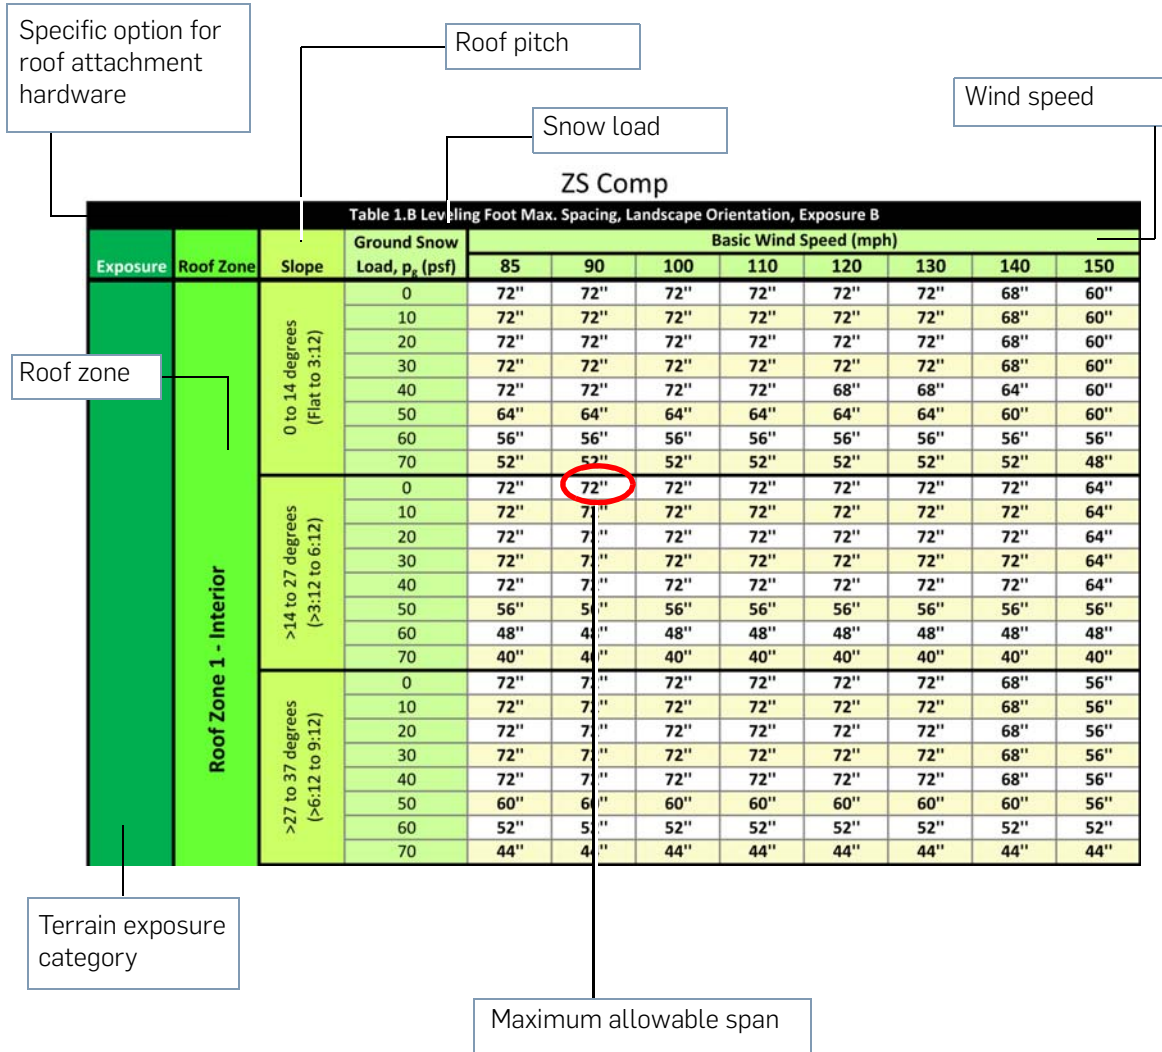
Specific option for roof attachment hardware

Roof pitch

Snow load

Wind speed

ZS Comp

Table 1.B Leveling Foot Max. Spacing, Landscape Orientation, Exposure B

| Exposure | Roof Zone | Slope | Ground Snow Load, $p_g$ (psf) | 85 | 90 | 100 | 110 | 120 | 130 | 140 | 150 |
|---|---|---|---|---|---|---|---|---|---|---|---|
| | Roof Zone 1 - Interior | 0 to 14 degrees (Flat to 3:12) | 0 | 72" | 72" | 72" | 72" | 72" | 72" | 68" | 60" |
| | | | 10 | 72" | 72" | 72" | 72" | 72" | 72" | 68" | 60" |
| | | | 20 | 72" | 72" | 72" | 72" | 72" | 72" | 68" | 60" |
| | | | 30 | 72" | 72" | 72" | 72" | 72" | 72" | 68" | 60" |
| | | | 40 | 72" | 72" | 72" | 72" | 68" | 68" | 64" | 60" |
| | | | 50 | 64" | 64" | 64" | 64" | 64" | 64" | 60" | 60" |
| | | | 60 | 56" | 56" | 56" | 56" | 56" | 56" | 56" | 56" |
| | | | 70 | 52" | 52" | 52" | 52" | 52" | 52" | 52" | 48" |
| | | >14 to 27 degrees (>3:12 to 6:12) | 0 | 72" | 72" | 72" | 72" | 72" | 72" | 72" | 64" |
| | | | 10 | 72" | 72" | 72" | 72" | 72" | 72" | 72" | 64" |
| | | | 20 | 72" | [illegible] | 72" | 72" | 72" | 72" | 72" | 64" |
| | | | 30 | 72" | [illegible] | 72" | 72" | 72" | 72" | 72" | 64" |
| | | | 40 | 72" | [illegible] | 72" | 72" | 72" | 72" | 72" | 64" |
| | | | 50 | 56" | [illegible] | 56" | 56" | 56" | 56" | 56" | 56" |
| | | | 60 | 48" | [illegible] | 48" | 48" | 48" | 48" | 48" | 48" |
| | | | 70 | 40" | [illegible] | 40" | 40" | 40" | 40" | 40" | 40" |
| | | >27 to 37 degrees (>6:12 to 9:12) | 0 | 72" | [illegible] | 72" | 72" | 72" | 72" | 68" | 56" |
| | | | 10 | 72" | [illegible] | 72" | 72" | 72" | 72" | 68" | 56" |
| | | | 20 | 72" | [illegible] | 72" | 72" | 72" | 72" | 68" | 56" |
| | | | 30 | 72" | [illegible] | 72" | 72" | 72" | 72" | 68" | 56" |
| | | | 40 | 72" | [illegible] | 72" | 72" | 72" | 72" | 68" | 56" |
| | | | 50 | 60" | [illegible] | 60" | 60" | 60" | 60" | 60" | 56" |
| | | | 60 | 52" | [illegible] | 52" | 52" | 52" | 52" | 52" | 52" |
| | | | 70 | 44" | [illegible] | 44" | 44" | 44" | 44" | 44" | 44" |

Basic Wind Speed (mph)

Roof zone

Terrain exposure category

Maximum allowable span